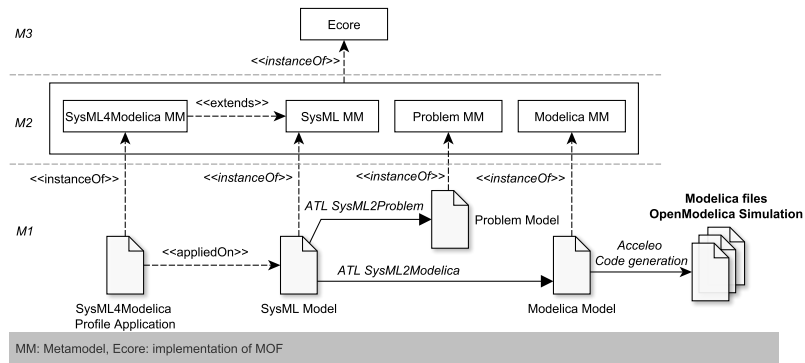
M3

Ecore

<<instanceOf>>

M2

SysML4Modelica MM

<<extends>>

SysML MM

Problem MM

Modelica MM

<<instanceOf>>

<<instanceOf>>

<<instanceOf>>

<<instanceOf>>

M1

ATL SysML2Problem

Problem Model

Modelica files
OpenModelica Simulation

<<appliedOn>>

ATL SysML2Modelica

Acceleo
Code generation

SysML4Modelica
Profile Application

SysML Model

Modelica Model

MM: Metamodel, Ecore: implementation of MOF